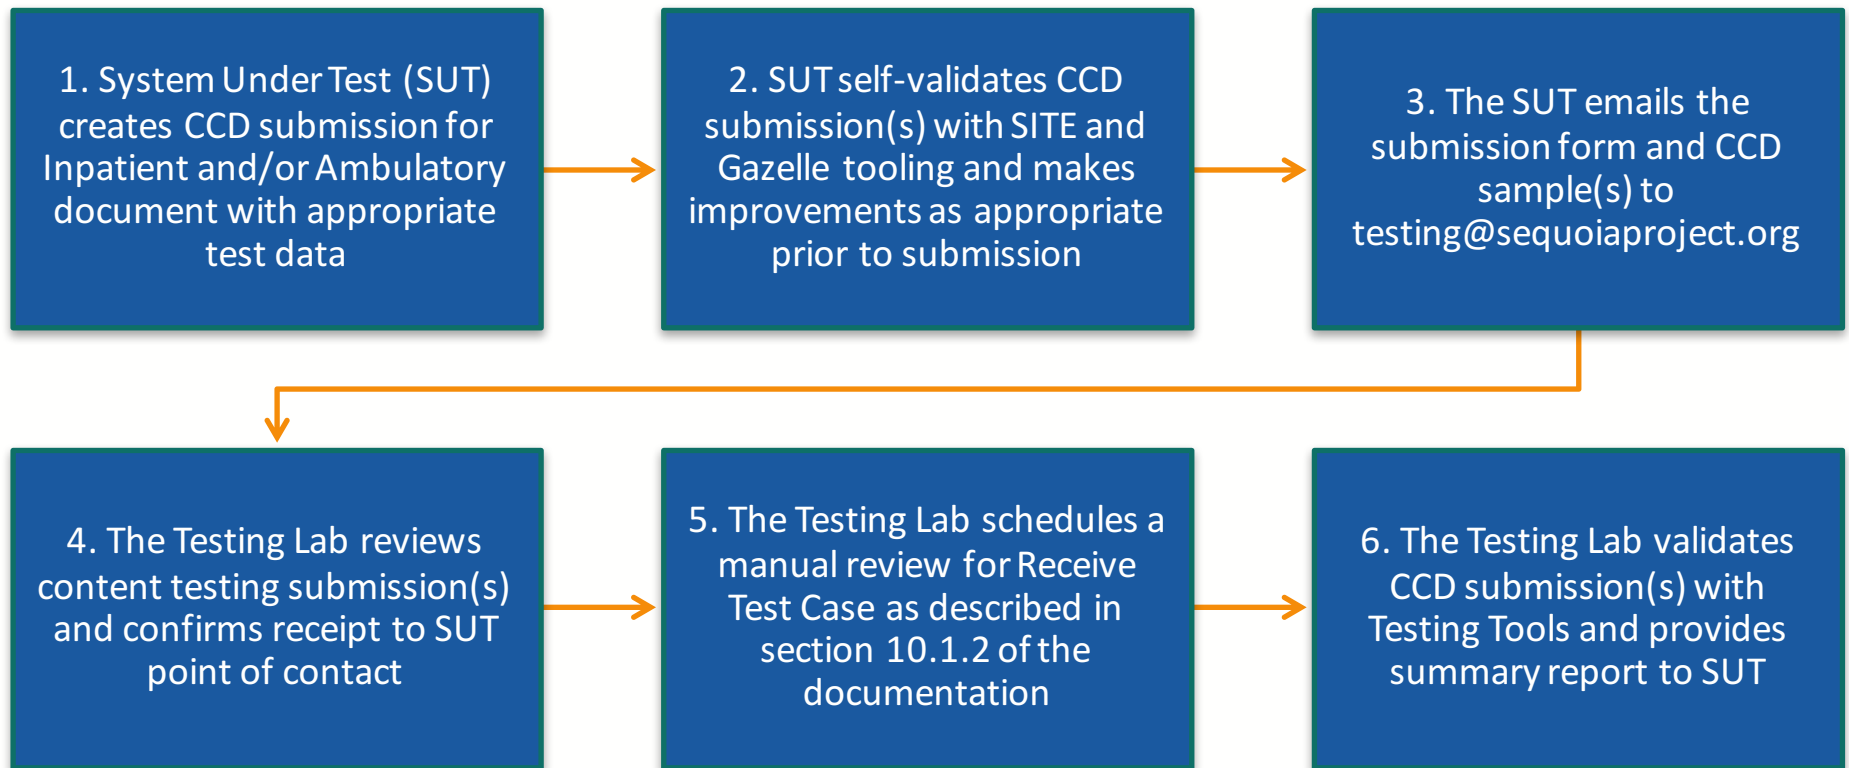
1. System Under Test (SUT) creates CCD submission for Inpatient and/or Ambulatory document with appropriate test data

2. SUT self-validates CCD submission(s) with SITE and Gazelle tooling and makes improvements as appropriate prior to submission

3. The SUT emails the submission form and CCD sample(s) to testing@sequoiaproject.org

4. The Testing Lab reviews content testing submission(s) and confirms receipt to SUT point of contact

5. The Testing Lab schedules a manual review for Receive Test Case as described in section 10.1.2 of the documentation

6. The Testing Lab validates CCD submission(s) with Testing Tools and provides summary report to SUT